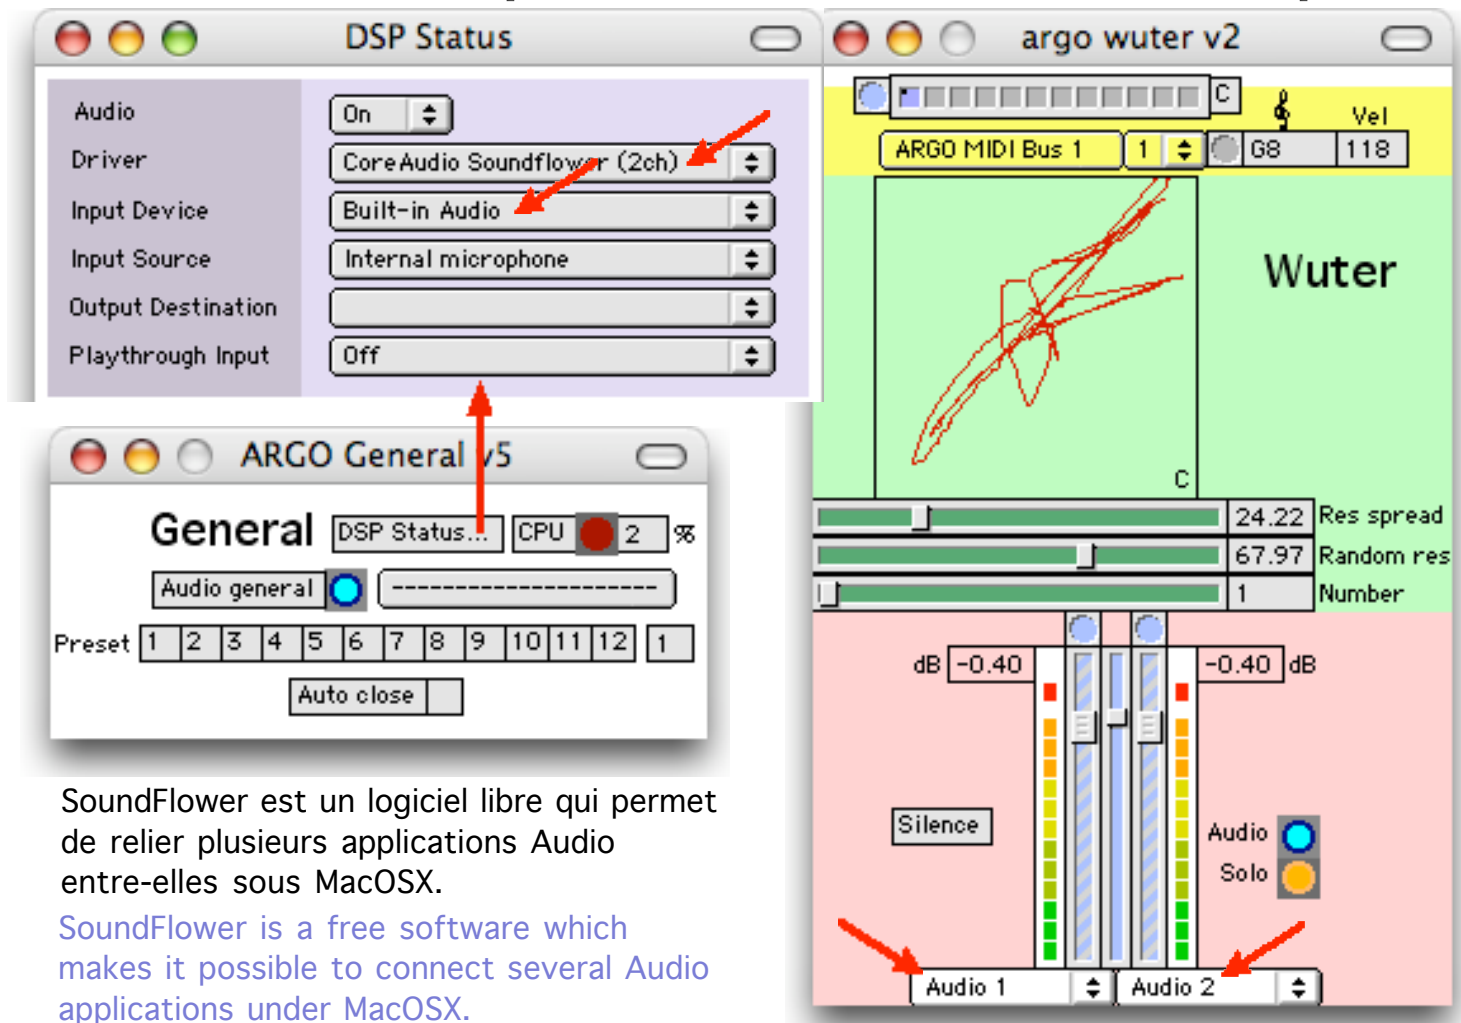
DSP Status

Audio
On

Driver
CoreAudio Soundflower (2ch)

Input Device
Built-in Audio

Input Source
Internal microphone

Output Destination

Playthrough Input
Off

ARGO General v5

General
DSP Status...
CPU
2
%

Audio general
----------------------

Preset
1 2 3 4 5 6 7 8 9 10 11 12
1

Auto close

SoundFlower est un logiciel libre qui permet de relier plusieurs applications Audio entre-elles sous MacOSX.

SoundFlower is a free software which makes it possible to connect several Audio applications under MacOSX.

argo wuter v2

C

Vel
ARGO MIDI Bus 1
1
G8
118

Wuter

C

24.22
Res spread
67.97
Random res
1
Number

dB
-0.40
-0.40
dB

Silence

Audio
Solo

Audio 1
Audio 2